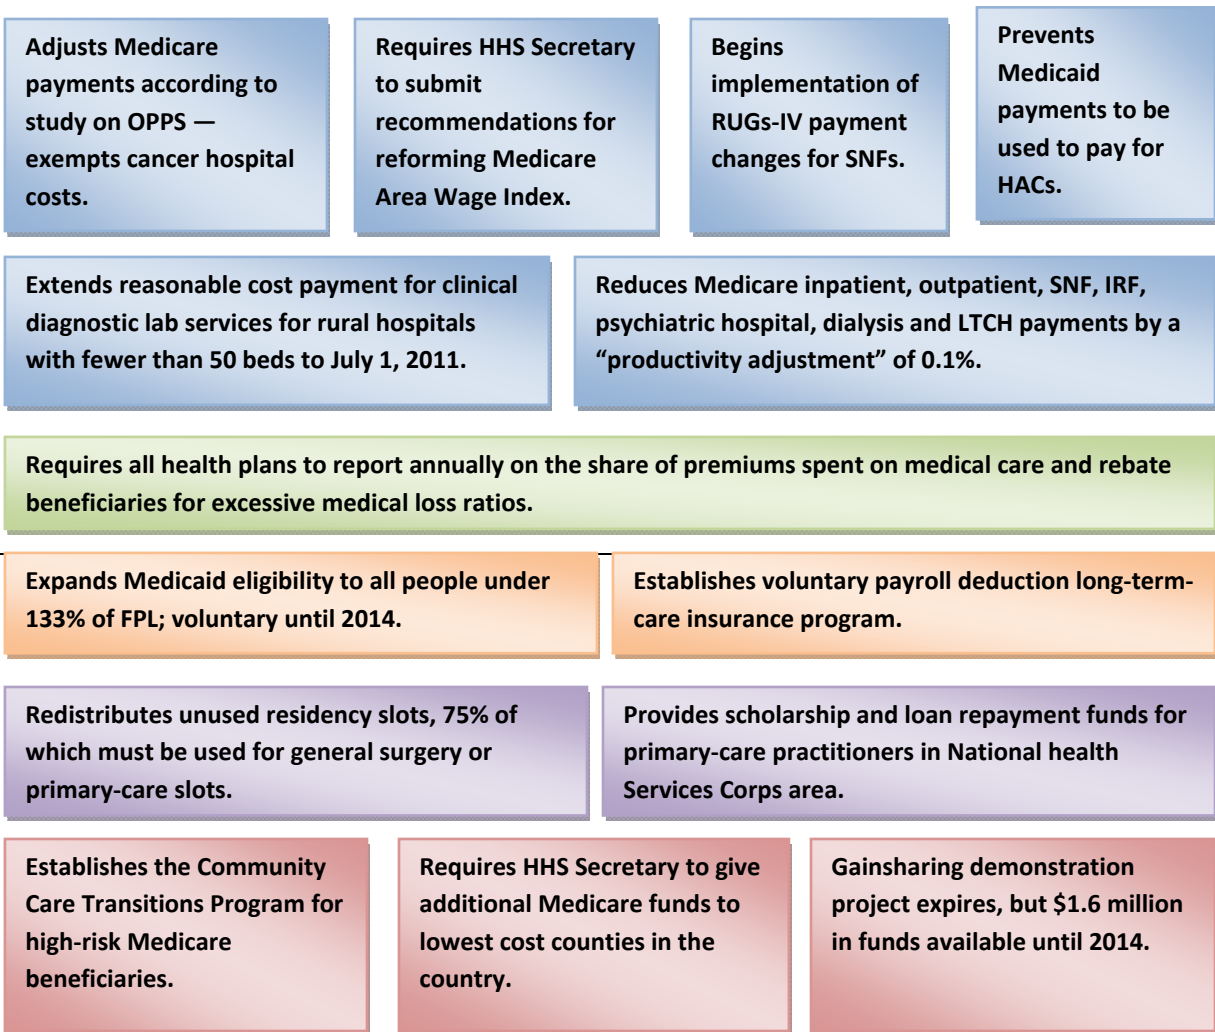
Adjusts Medicare payments according to study on OPPS — exempts cancer hospital costs.

Requires HHS Secretary to submit recommendations for reforming Medicare Area Wage Index.

Begins implementation of RUGs-IV payment changes for SNFs.

Prevents Medicaid payments to be used to pay for HACs.

Extends reasonable cost payment for clinical diagnostic lab services for rural hospitals with fewer than 50 beds to July 1, 2011.

Reduces Medicare inpatient, outpatient, SNF, IRF, psychiatric hospital, dialysis and LTCH payments by a “productivity adjustment” of 0.1%.

Requires all health plans to report annually on the share of premiums spent on medical care and rebate beneficiaries for excessive medical loss ratios.

Expands Medicaid eligibility to all people under 133% of FPL; voluntary until 2014.

Establishes voluntary payroll deduction long-term-care insurance program.

Redistributes unused residency slots, 75% of which must be used for general surgery or primary-care slots.

Provides scholarship and loan repayment funds for primary-care practitioners in National health Services Corps area.

Establishes the Community Care Transitions Program for high-risk Medicare beneficiaries.

Requires HHS Secretary to give additional Medicare funds to lowest cost counties in the country.

Gainsharing demonstration project expires, but $1.6 million in funds available until 2014.